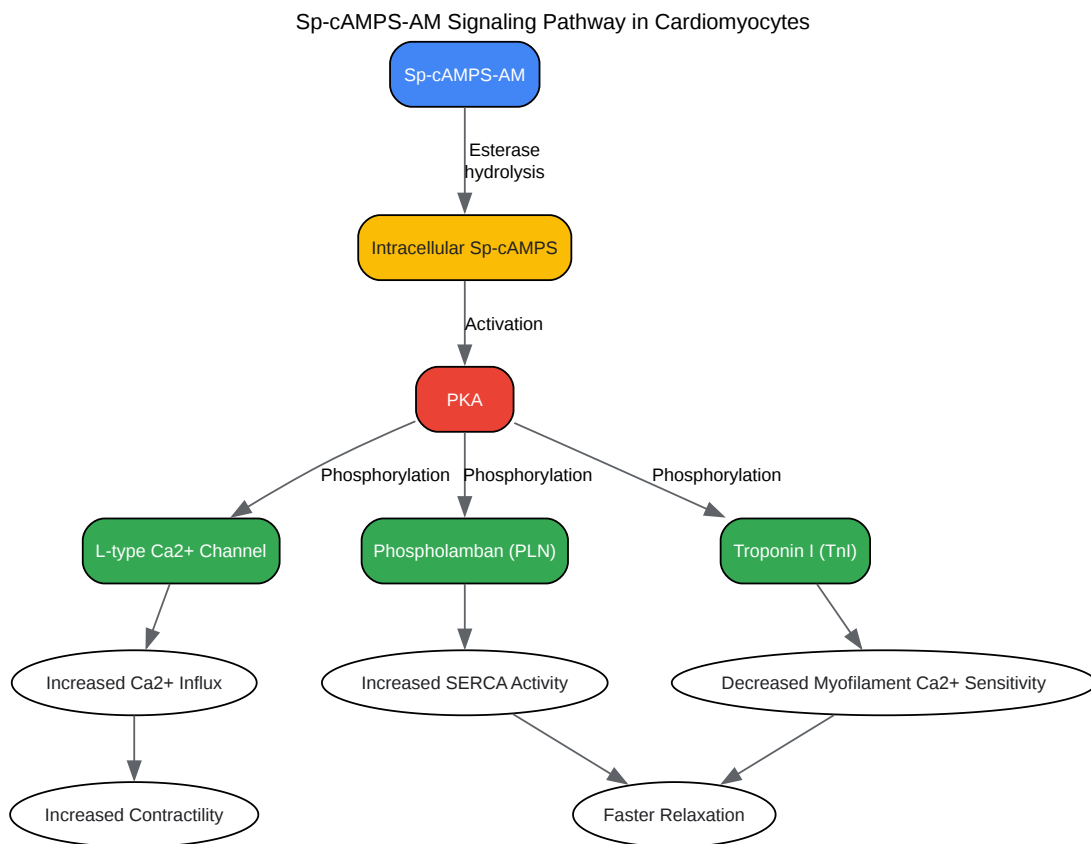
Sp-cAMPS-AM Signaling Pathway in Cardiomyocytes

Sp-cAMPS-AM

Esterase hydrolysis

Intracellular Sp-cAMPS

Activation

PKA

Phosphorylation

Phosphorylation

Phosphorylation

L-type Ca2+ Channel

Phospholamban (PLN)

Troponin I (TnI)

Increased Ca2+ Influx

Increased SERCA Activity

Decreased Myofilament Ca2+ Sensitivity

Increased Contractility

Faster Relaxation